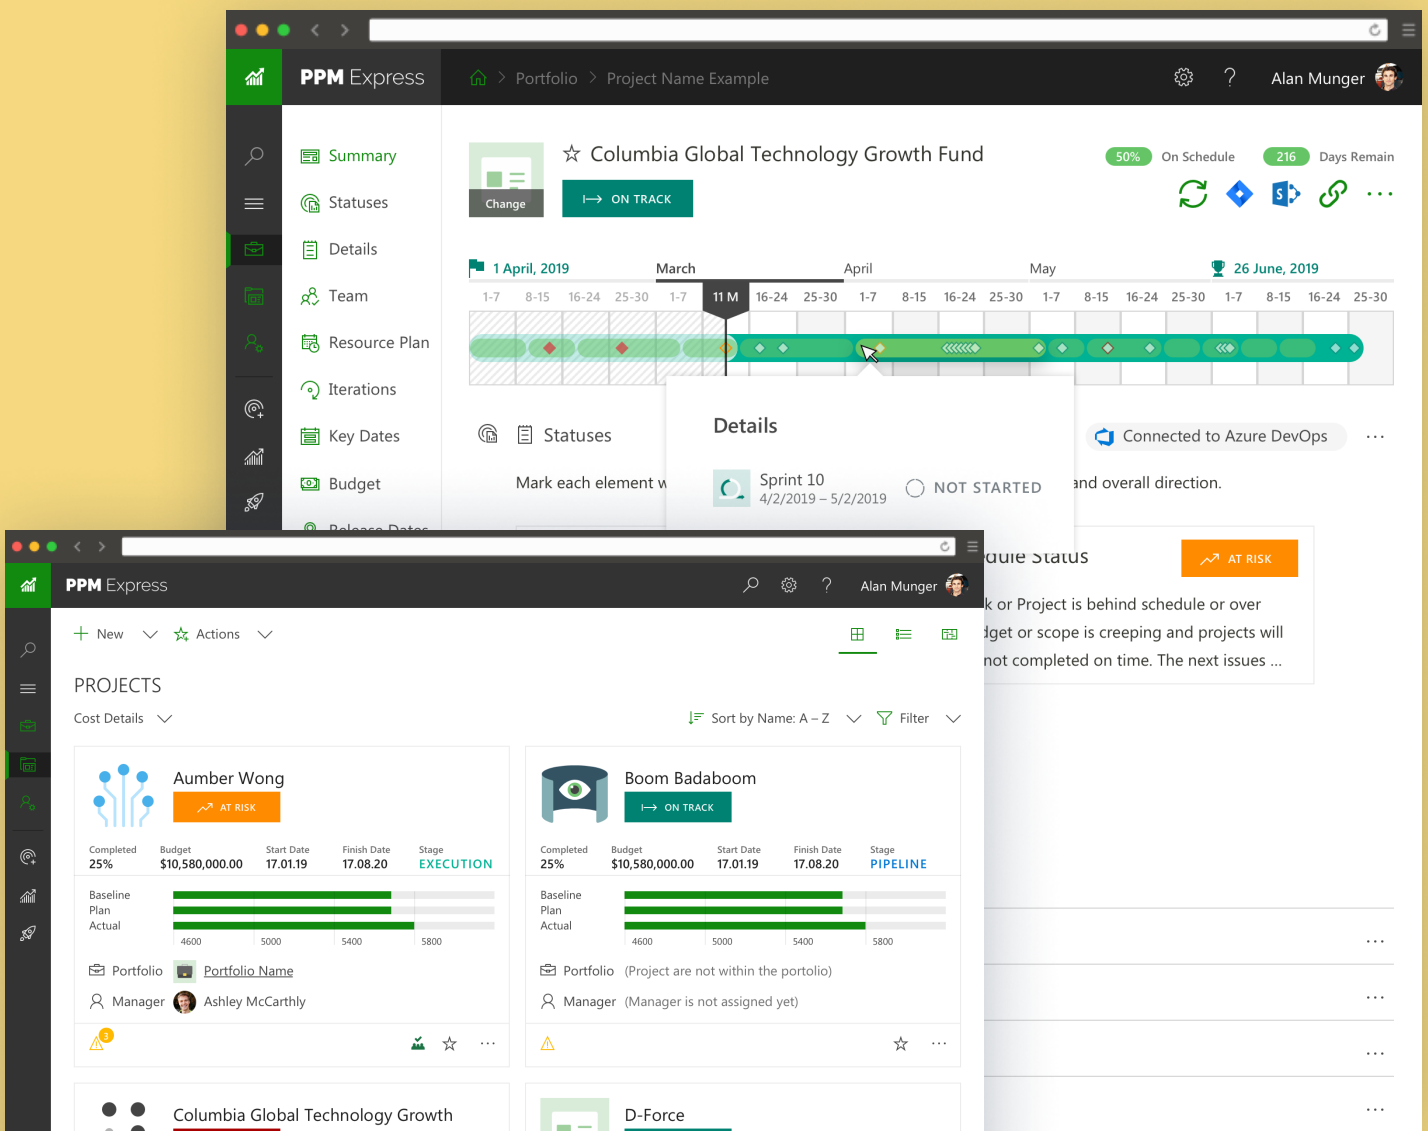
PPM Express

Portfolio > Project Name Example

Alan Munger

Summary
Statuses
Details
Team
Resource Plan
Iterations
Key Dates
Budget

Change

Columbia Global Technology Growth Fund

ON TRACK

50% On Schedule
216 Days Remain

1 April, 2019
March
April
May
26 June, 2019

| 1-7 | 8-15 | 16-24 | 25-30 | 1-7 | 11 M | 16-24 | 25-30 | 1-7 | 8-15 | 16-24 | 25-30 | 1-7 | 8-15 | 16-24 | 25-30 | 1-7 | 8-15 | 16-24 | 25-30 |
|---|---|---|---|---|---|---|---|---|---|---|---|---|---|---|---|---|---|---|---|

Statuses

Mark each element w

Details

Sprint 10
4/2/2019 – 5/2/2019

NOT STARTED

Connected to Azure DevOps

and overall direction.

dule Status

AT RISK

k or Project is behind schedule or over dget or scope is creeping and projects will not completed on time. The next issues ...

PPM Express

Alan Munger

New
Actions

PROJECTS

Cost Details

Sort by Name: A – Z
Filter

Aumber Wong

AT RISK

| Completed | Budget | Start Date | Finish Date | Stage |
|---|---|---|---|---|
| 25% | $10,580,000.00 | 17.01.19 | 17.08.20 | EXECUTION |

Baseline
Plan
Actual
4600 5000 5400 5800

Portfolio Portfolio Name
Manager Ashley McCarthly

3

Boom Badaboom

ON TRACK

| Completed | Budget | Start Date | Finish Date | Stage |
|---|---|---|---|---|
| 25% | $10,580,000.00 | 17.01.19 | 17.08.20 | PIPELINE |

Baseline
Plan
Actual
4600 5000 5400 5800

Portfolio (Project are not within the portolio)
Manager (Manager is not assigned yet)

Columbia Global Technology Growth

D-Force